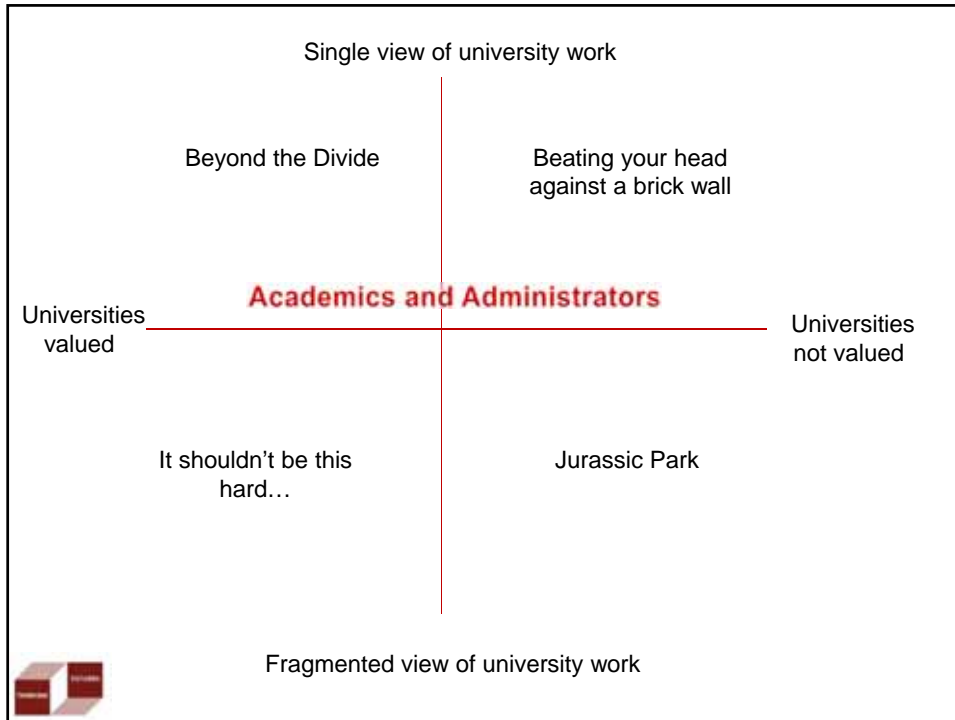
Single view of university work

Beyond the Divide

Beating your head against a brick wall

Academics and Administrators

Universities valued

Universities not valued

It shouldn't be this hard…

Jurassic Park

Fragmented view of university work